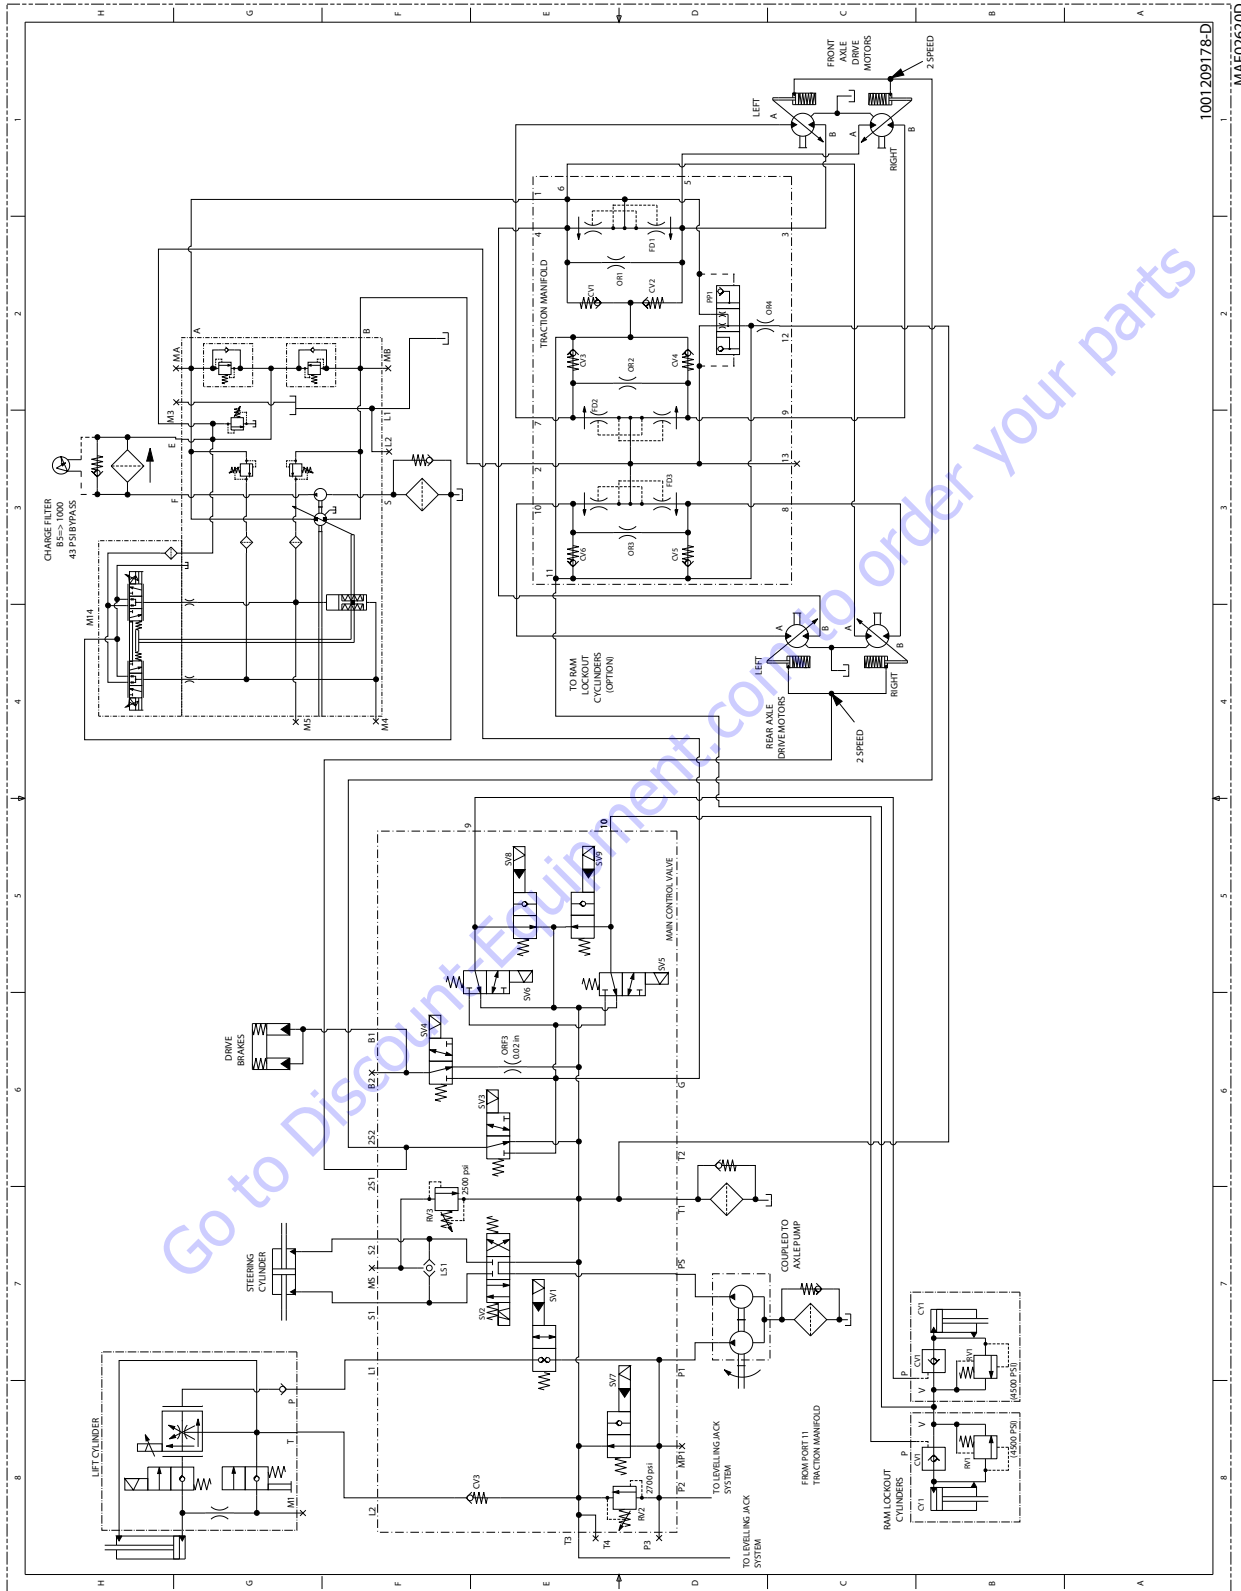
H G F E D C B A

1001209178-D
MA50262D

FRONT AXLE DRIVE MOTORS
2 SPEED
LEFT
RIGHT
A B A B

TRACTION MANIFOLD
1 6 5 4 3 7 9 12 2 13 10 8 11
FD1 OR1 CV1 CV2 PP1 OR4 CV3 OR2 CV4 FD2 FD3 CV6 OR3 CV5

CHARGE FILTER
B5=> 1000
43 PSI BYPASS

MA MB M3 A B L1 L2 E J F S M14 M5 M4

TO RAM LOCKOUT CYLINDERS (OPTION)

REAR AXLE DRIVE MOTORS
2 SPEED
LEFT
RIGHT

9 10
SV8 SV9
MAIN CONTROL VALVE
SV6 SV5
DRIVE BRAKES
B1 B2
SV4
ORF3 0.02 in
SV3
2S2 2S1
G
T2 T1
RV3 2500 psi
STEERING CYLINDER
S2 M5 S1
LS1
SV2 SV1
P5
COUPLED TO AXLE PUMP
P1
LIFT CYLINDER
L1 P T M1 L2
CV3
SV7
MP1
RV2 2700 psi
P2
T3 T4 P3
TO LEVELLING JACK SYSTEM
TO LEVELLING JACK SYSTEM
FROM PORT 11 TRACTION MANIFOLD
RAM LOCKOUT CYLINDERS
CY1 CV1 RV1 (4500 PSI) P V
CY1 CV1 RV1 (4500 PSI) P V

1 2 3 4 5 6 7 8
1 2 3 4 5 6 7 8